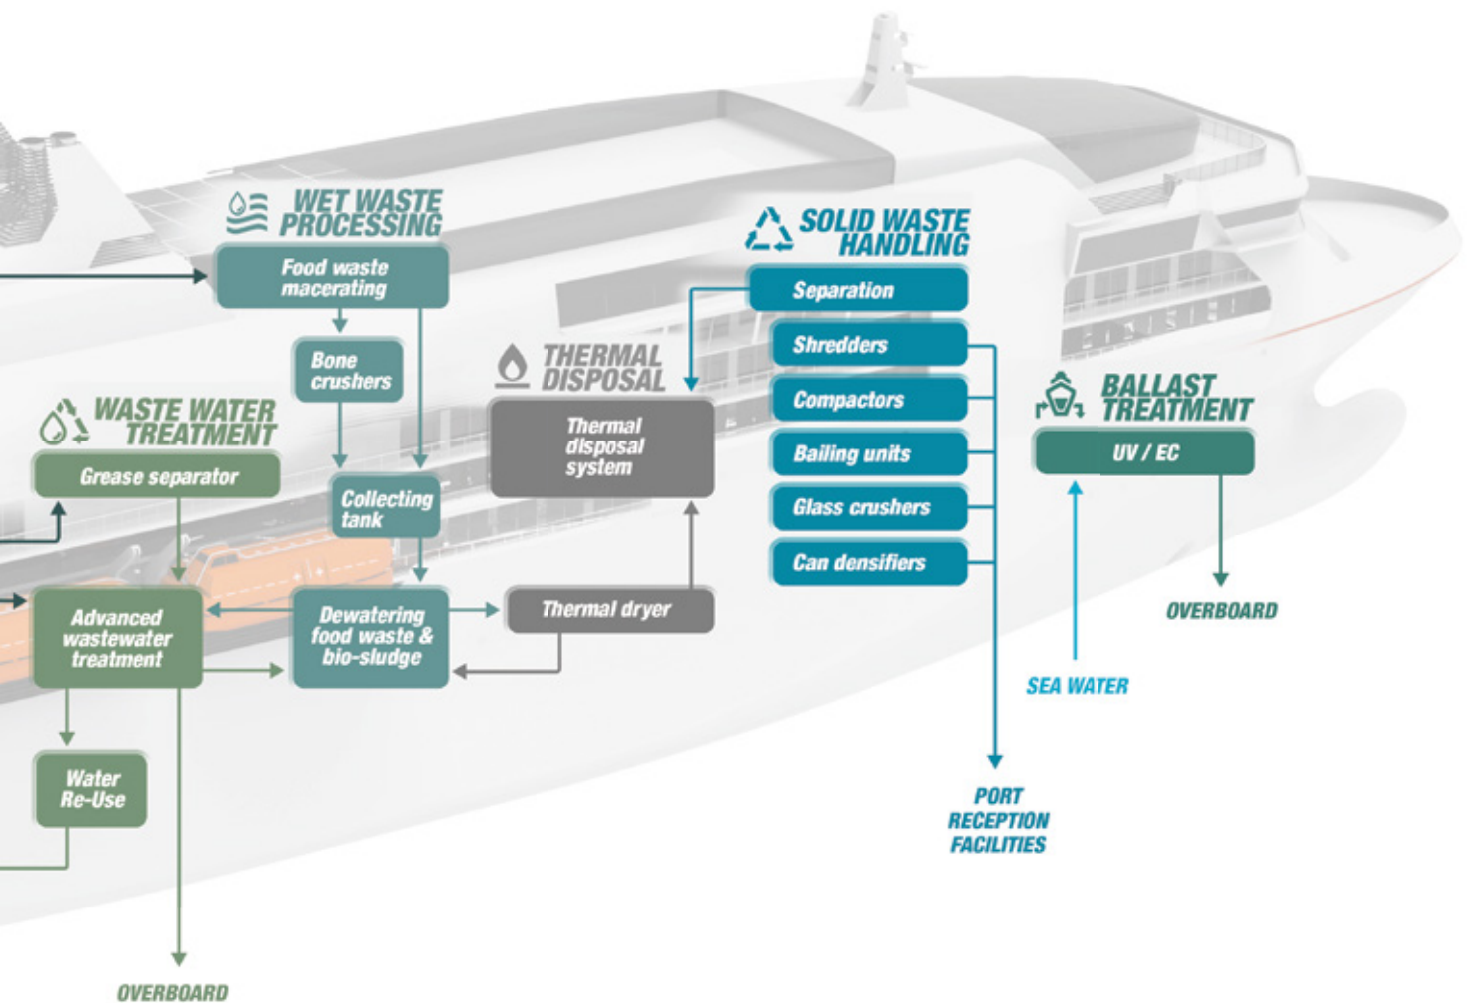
WET WASTE PROCESSING

Food waste macerating

Bone crushers

Collecting tank

Dewatering food waste & bio-sludge

WASTE WATER TREATMENT

Grease separator

Advanced wastewater treatment

Water Re-Use

OVERBOARD

THERMAL DISPOSAL

Thermal disposal system

Thermal dryer

SOLID WASTE HANDLING

Separation

Shredders

Compactors

Bailing units

Glass crushers

Can densifiers

PORT RECEPTION FACILITIES

BALLAST TREATMENT

UV / EC

OVERBOARD

SEA WATER